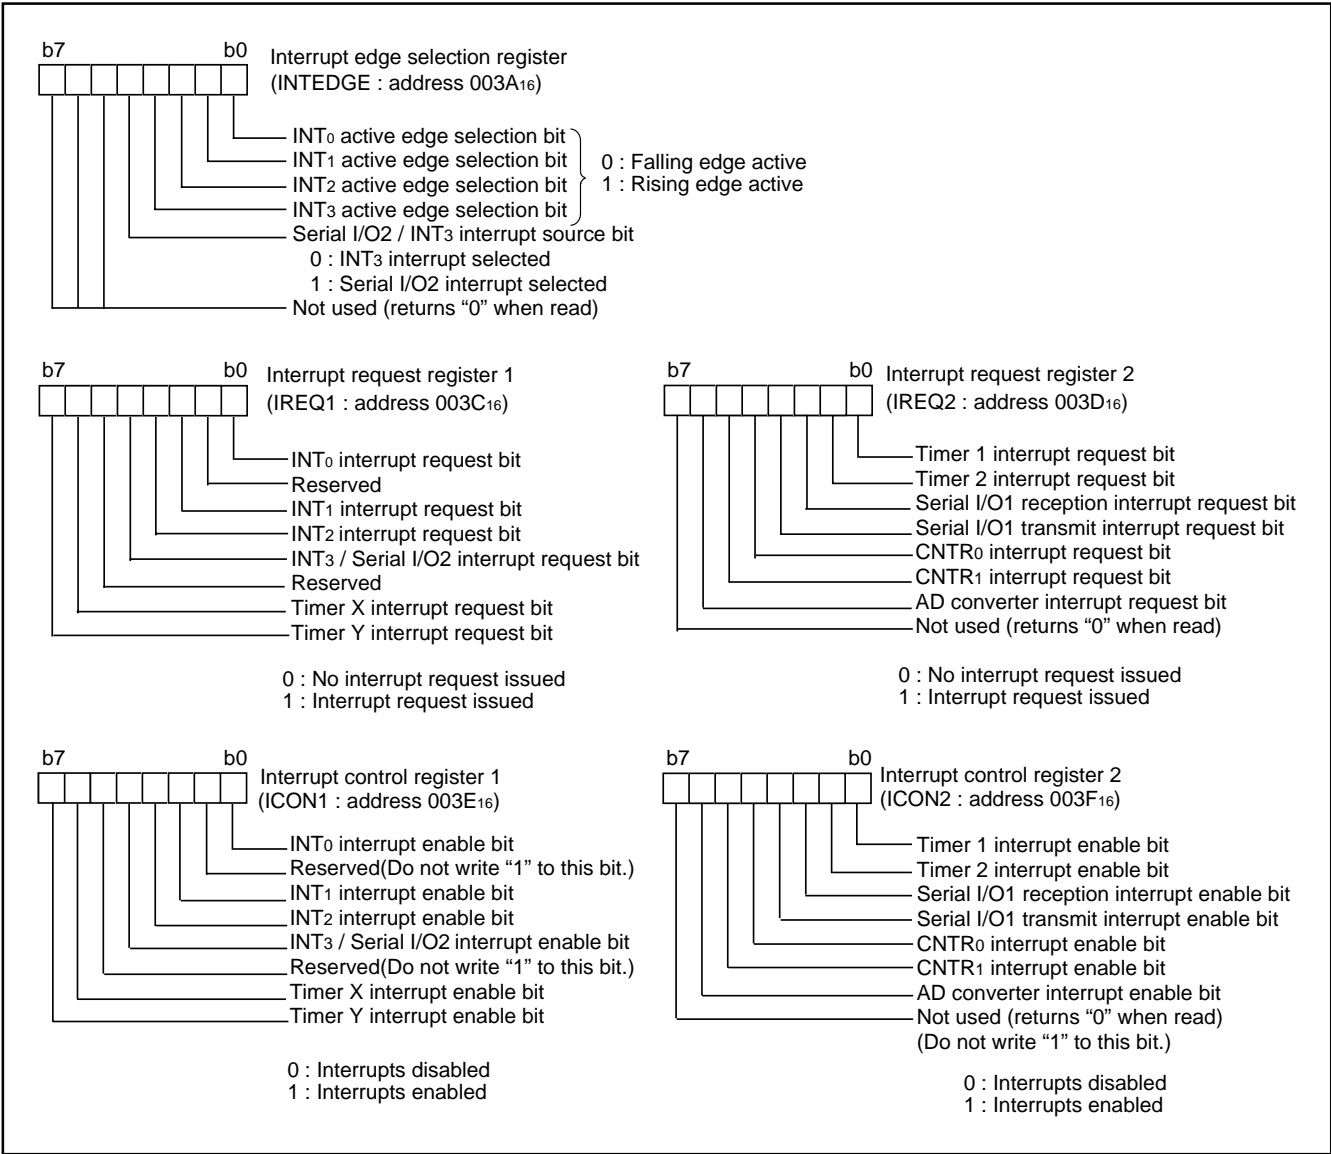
b7 b0
Interrupt edge selection register
(INTEDGE : address 003A$_{16}$)

INT$_0$ active edge selection bit
INT$_1$ active edge selection bit
INT$_2$ active edge selection bit
INT$_3$ active edge selection bit
0 : Falling edge active
1 : Rising edge active
Serial I/O2 / INT$_3$ interrupt source bit
0 : INT$_3$ interrupt selected
1 : Serial I/O2 interrupt selected
Not used (returns “0” when read)

b7 b0
Interrupt request register 1
(IREQ1 : address 003C$_{16}$)

INT$_0$ interrupt request bit
Reserved
INT$_1$ interrupt request bit
INT$_2$ interrupt request bit
INT$_3$ / Serial I/O2 interrupt request bit
Reserved
Timer X interrupt request bit
Timer Y interrupt request bit

0 : No interrupt request issued
1 : Interrupt request issued

b7 b0
Interrupt request register 2
(IREQ2 : address 003D$_{16}$)

Timer 1 interrupt request bit
Timer 2 interrupt request bit
Serial I/O1 reception interrupt request bit
Serial I/O1 transmit interrupt request bit
CNTR$_0$ interrupt request bit
CNTR$_1$ interrupt request bit
AD converter interrupt request bit
Not used (returns “0” when read)

0 : No interrupt request issued
1 : Interrupt request issued

b7 b0
Interrupt control register 1
(ICON1 : address 003E$_{16}$)

INT$_0$ interrupt enable bit
Reserved(Do not write “1” to this bit.)
INT$_1$ interrupt enable bit
INT$_2$ interrupt enable bit
INT$_3$ / Serial I/O2 interrupt enable bit
Reserved(Do not write “1” to this bit.)
Timer X interrupt enable bit
Timer Y interrupt enable bit

0 : Interrupts disabled
1 : Interrupts enabled

b7 b0
Interrupt control register 2
(ICON2 : address 003F$_{16}$)

Timer 1 interrupt enable bit
Timer 2 interrupt enable bit
Serial I/O1 reception interrupt enable bit
Serial I/O1 transmit interrupt enable bit
CNTR$_0$ interrupt enable bit
CNTR$_1$ interrupt enable bit
AD converter interrupt enable bit
Not used (returns “0” when read)
(Do not write “1” to this bit.)

0 : Interrupts disabled
1 : Interrupts enabled